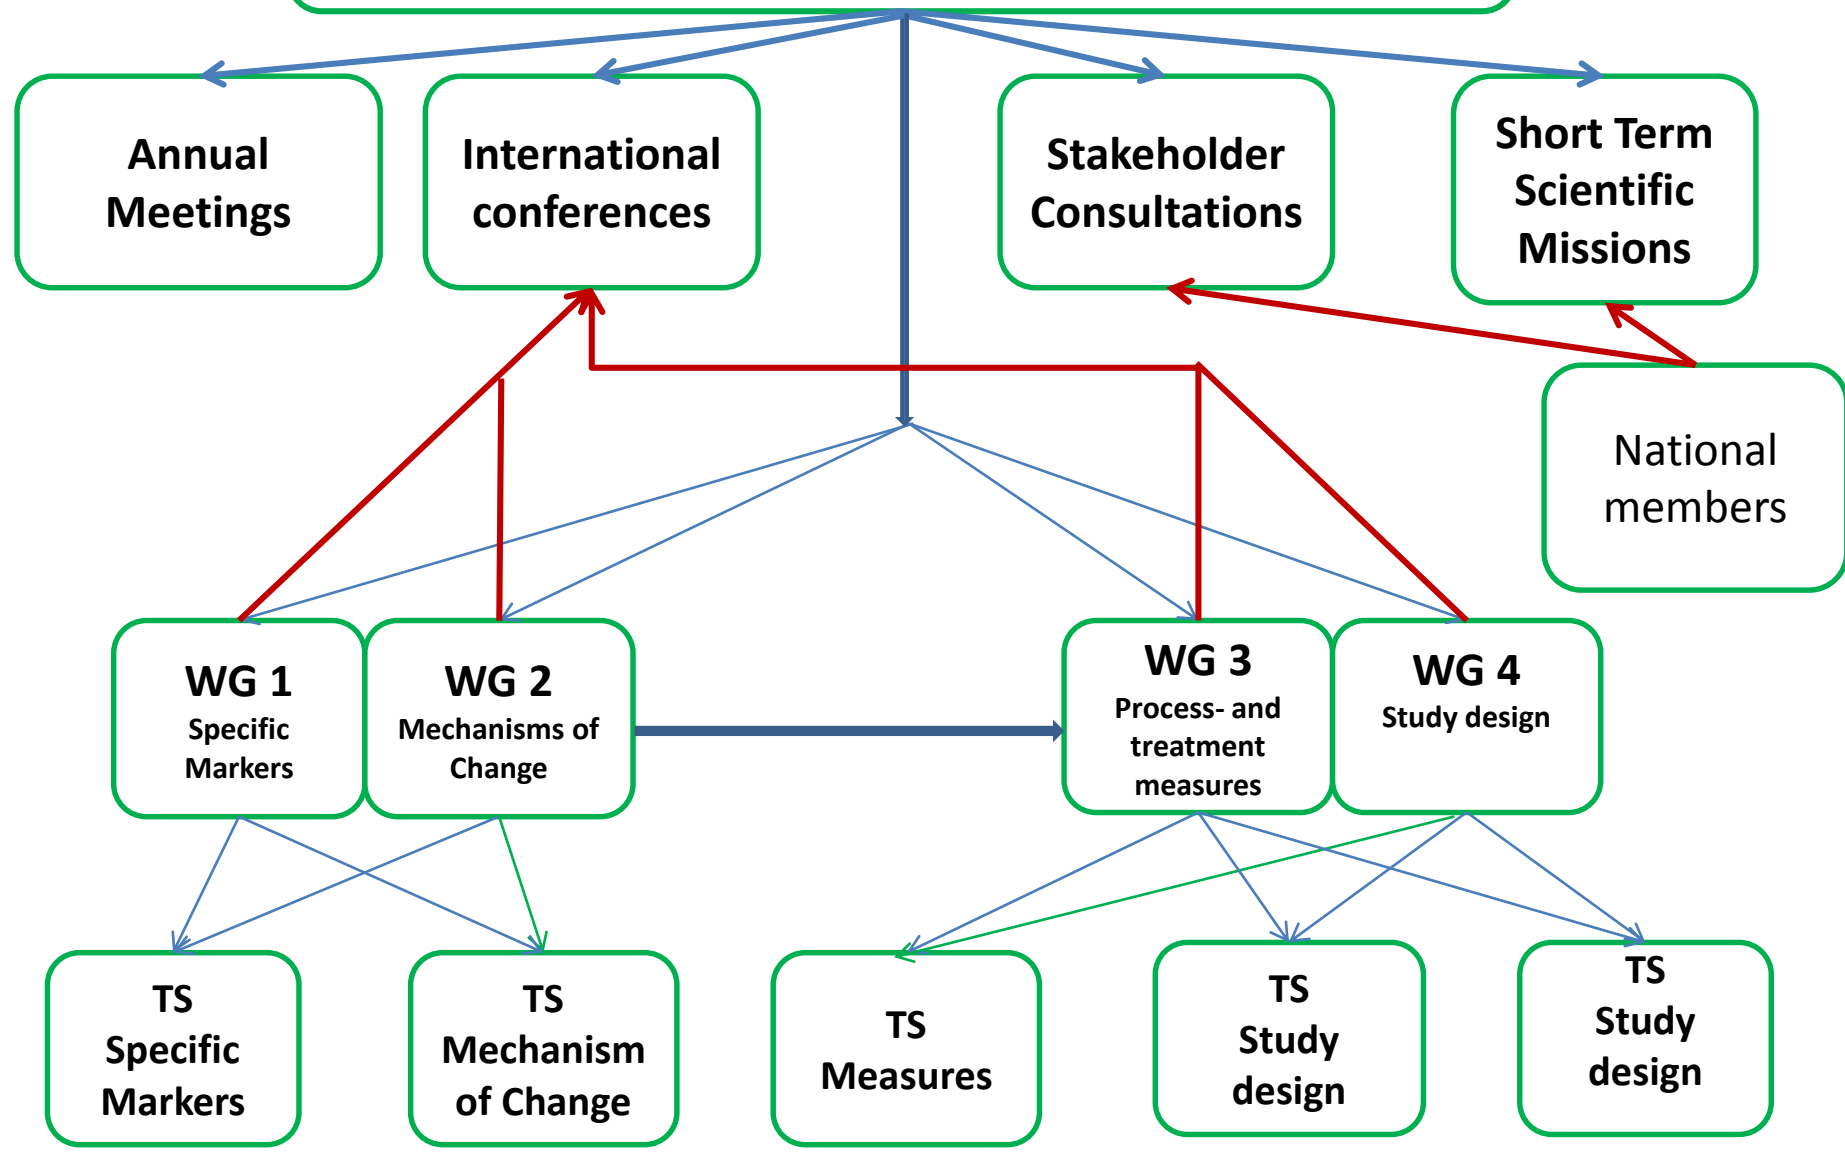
Annual Meetings

International conferences

Stakeholder Consultations

Short Term Scientific Missions

National members

WG 1
Specific Markers

WG 2
Mechanisms of Change

WG 3
Process- and treatment measures

WG 4
Study design

TS Specific Markers

TS Mechanism of Change

TS Measures

TS Study design

TS Study design